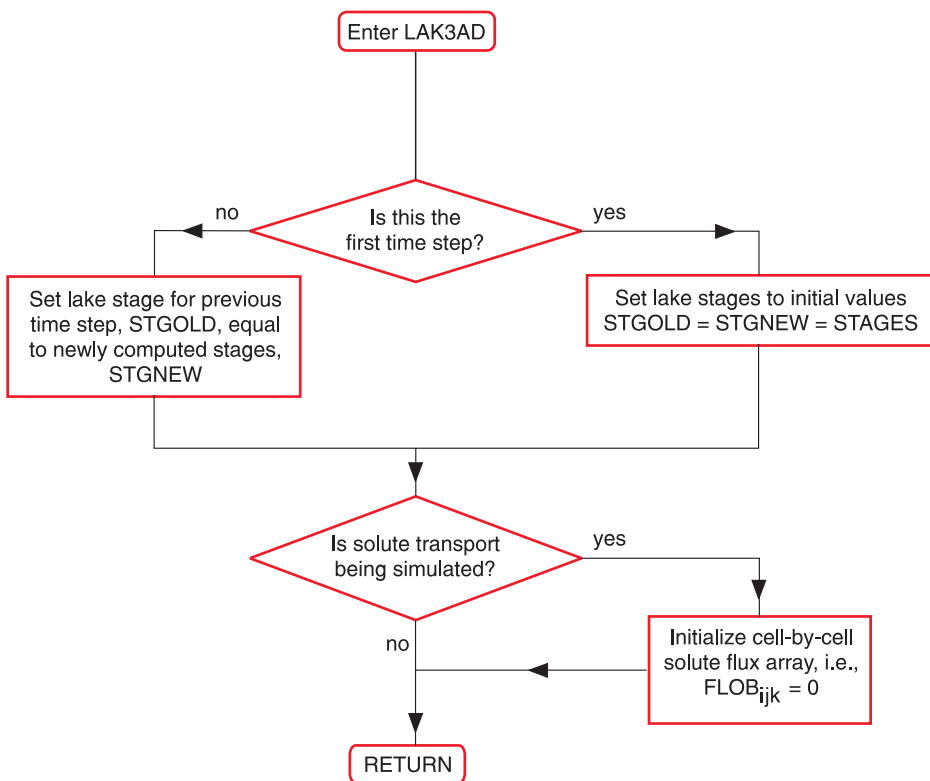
Enter LAK3AD

no

Is this the first time step?

yes

Set lake stage for previous time step, STGOLD, equal to newly computed stages, STGNEW

Set lake stages to initial values STGOLD = STGNEW = STAGES

Is solute transport being simulated?

yes

no

Initialize cell-by-cell solute flux array, i.e., $FLOB_{ijk}$ = 0

RETURN